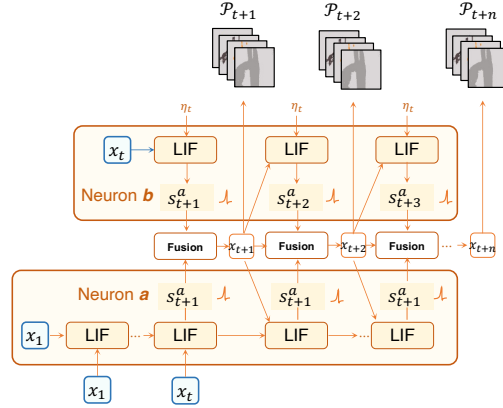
$\mathcal{P}_{t+1}$ $\mathcal{P}_{t+2}$ $\mathcal{P}_{t+n}$

$\eta_t$ $\eta_t$ $\eta_t$

$x_t$ LIF LIF LIF

Neuron $\boldsymbol{b}$ $s^a_{t+1}$ $s^a_{t+2}$ $s^a_{t+3}$

Fusion $x_{t+1}$ Fusion $x_{t+2}$ Fusion $x_{t+n}$

Neuron $\boldsymbol{a}$ $s^a_{t+1}$ $s^a_{t+1}$ $s^a_{t+1}$

$x_1$ LIF LIF LIF LIF

$x_1$ $x_t$